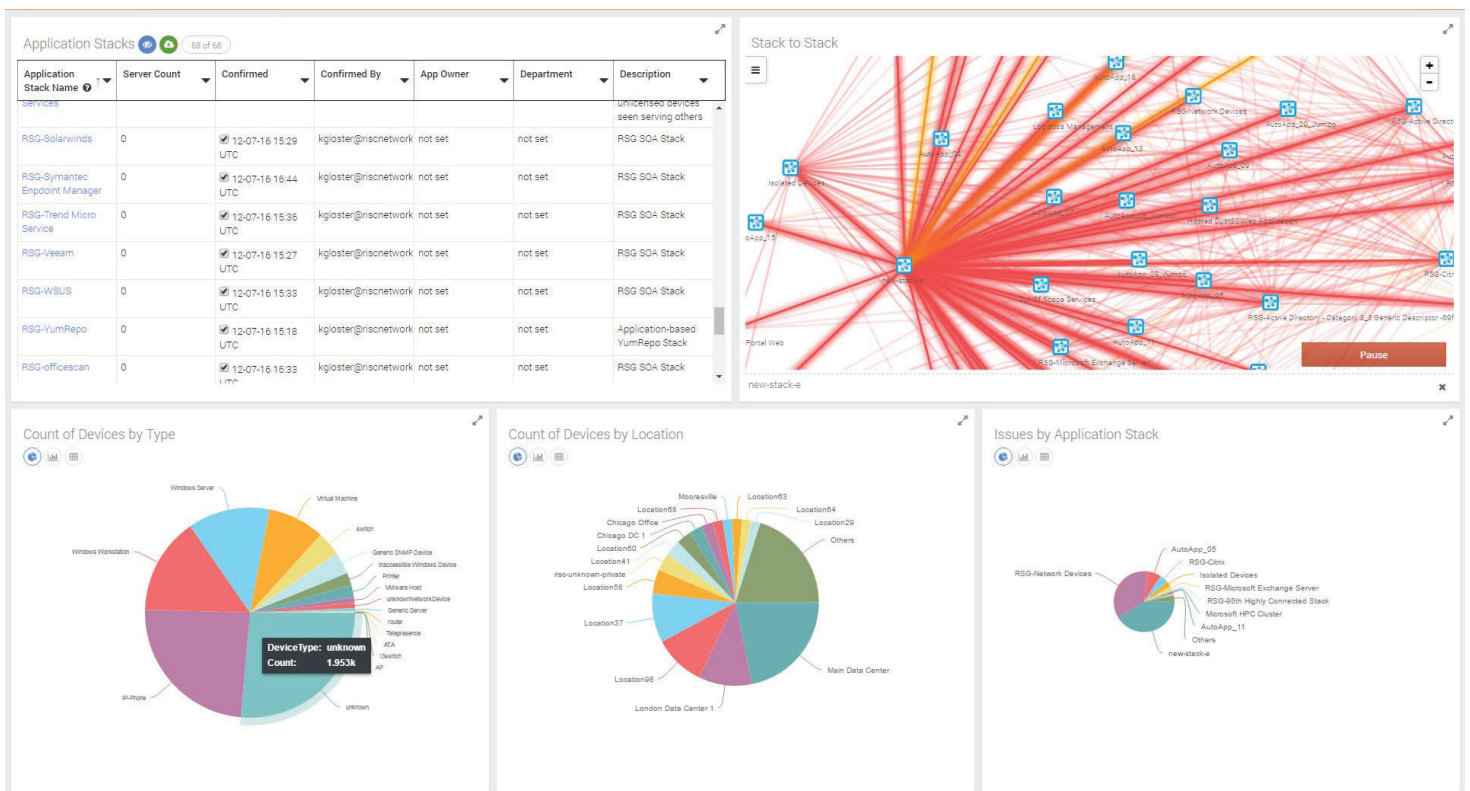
Application Stacks 68 of 68

| Application Stack Name | Server Count | Confirmed | Confirmed By | App Owner | Department | Description |
|---|---|---|---|---|---|---|
| Services | | | | | | unlicensed devices seen serving others |
| RSG-Solarwinds | 0 | 12-07-16 15:29 UTC | kgloster@riscnetwork | not set | not set | RSG SOA Stack |
| RSG-Symantec Endpoint Manager | 0 | 12-07-16 16:44 UTC | kgloster@riscnetwork | not set | not set | RSG SOA Stack |
| RSG-Trend Micro Service | 0 | 12-07-16 15:36 UTC | kgloster@riscnetwork | not set | not set | RSG SOA Stack |
| RSG-Veeam | 0 | 12-07-16 15:27 UTC | kgloster@riscnetwork | not set | not set | RSG SOA Stack |
| RSG-WSUS | 0 | 12-07-16 15:33 UTC | kgloster@riscnetwork | not set | not set | RSG SOA Stack |
| RSG-YumRepo | 0 | 12-07-16 15:18 UTC | kgloster@riscnetwork | not set | not set | Application-based YumRepo Stack |
| RSG-officescan | 0 | 12-07-16 16:33 UTC | kgloster@riscnetwork | not set | not set | RSG SOA Stack |

Stack to Stack

AutoApp_16
RSG-Network Devices
AutoApp_20_Jumbo
RSG-Active Direct
Licenses Management
AutoApp_13
AutoApp_04
AutoApp_09
Isolated Devices
AutoApp_18_Jumbo
Hosted Bus22 Web Application
oApp_15
new-stack-e
AutoApp_28_Jumbo
RSG-Citri
Out Of Scope Services
AutoApp_06
RSG-Active Directory - Category 3_3 Generic Descriptor -69f
AutoApp_11
Portal Web
RSG-Microsoft Exchange Server
Pause
new-stack-e

Count of Devices by Type

Windows Server
Virtual Machine
switch
Windows Workstation
Generic SNMP Device
Inaccessible Windows Device
Printer
VMware Host
unknownNetworkDevice
Generic Server
router
Telepresence
ATA
l3switch
AP
DeviceType: unknown
Count: 1.953k
IP-Phone
unknown

Count of Devices by Location

Mooresville
Location63
Location68
Location64
Chicago Office
Location29
Chicago DC 1
Others
Location60
Location41
risc-unknown-private
Location58
Location37
Main Data Center
Location98
London Data Center 1

Issues by Application Stack

AutoApp_05
RSG-Citrix
RSG-Network Devices
Isolated Devices
RSG-Microsoft Exchange Server
RSG-95th Highly Connected Stack
Microsoft HPC Cluster
AutoApp_11
Others
new-stack-e